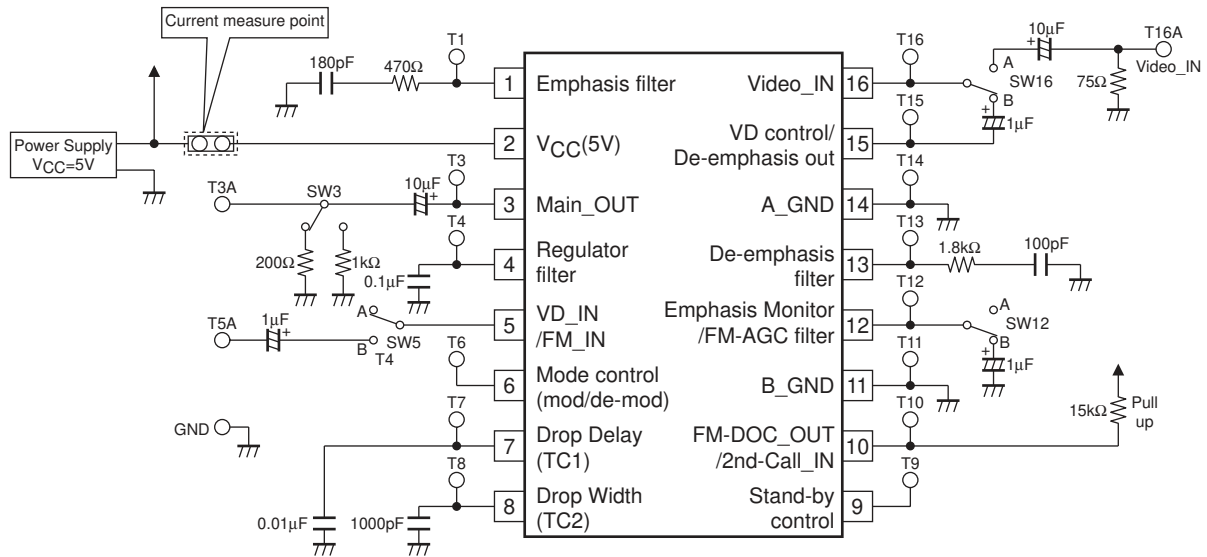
Current measure point

Power Supply $V_{CC}$=5V

T1
180pF
470Ω
1
Emphasis filter

2
$V_{CC}$(5V)

T3
T3A
SW3
10μF
3
Main_OUT

T4
200Ω
1kΩ
0.1μF
4
Regulator filter

T5A
1μF
A
B
SW5
T4
5
VD_IN /FM_IN

T6
6
Mode control (mod/de-mod)

GND
T7
7
Drop Delay (TC1)

T8
0.01μF
1000pF
8
Drop Width (TC2)

T16
10μF
T16A
A
SW16
B
75Ω
Video_IN
16
Video_IN

T15
1μF
15
VD control/ De-emphasis out

T14
14
A_GND

T13
1.8kΩ
100pF
13
De-emphasis filter

T12
A
SW12
B
1μF
12
Emphasis Monitor /FM-AGC filter

T11
11
B_GND

T10
15kΩ
Pull up
10
FM-DOC_OUT /2nd-Call_IN

T9
9
Stand-by control